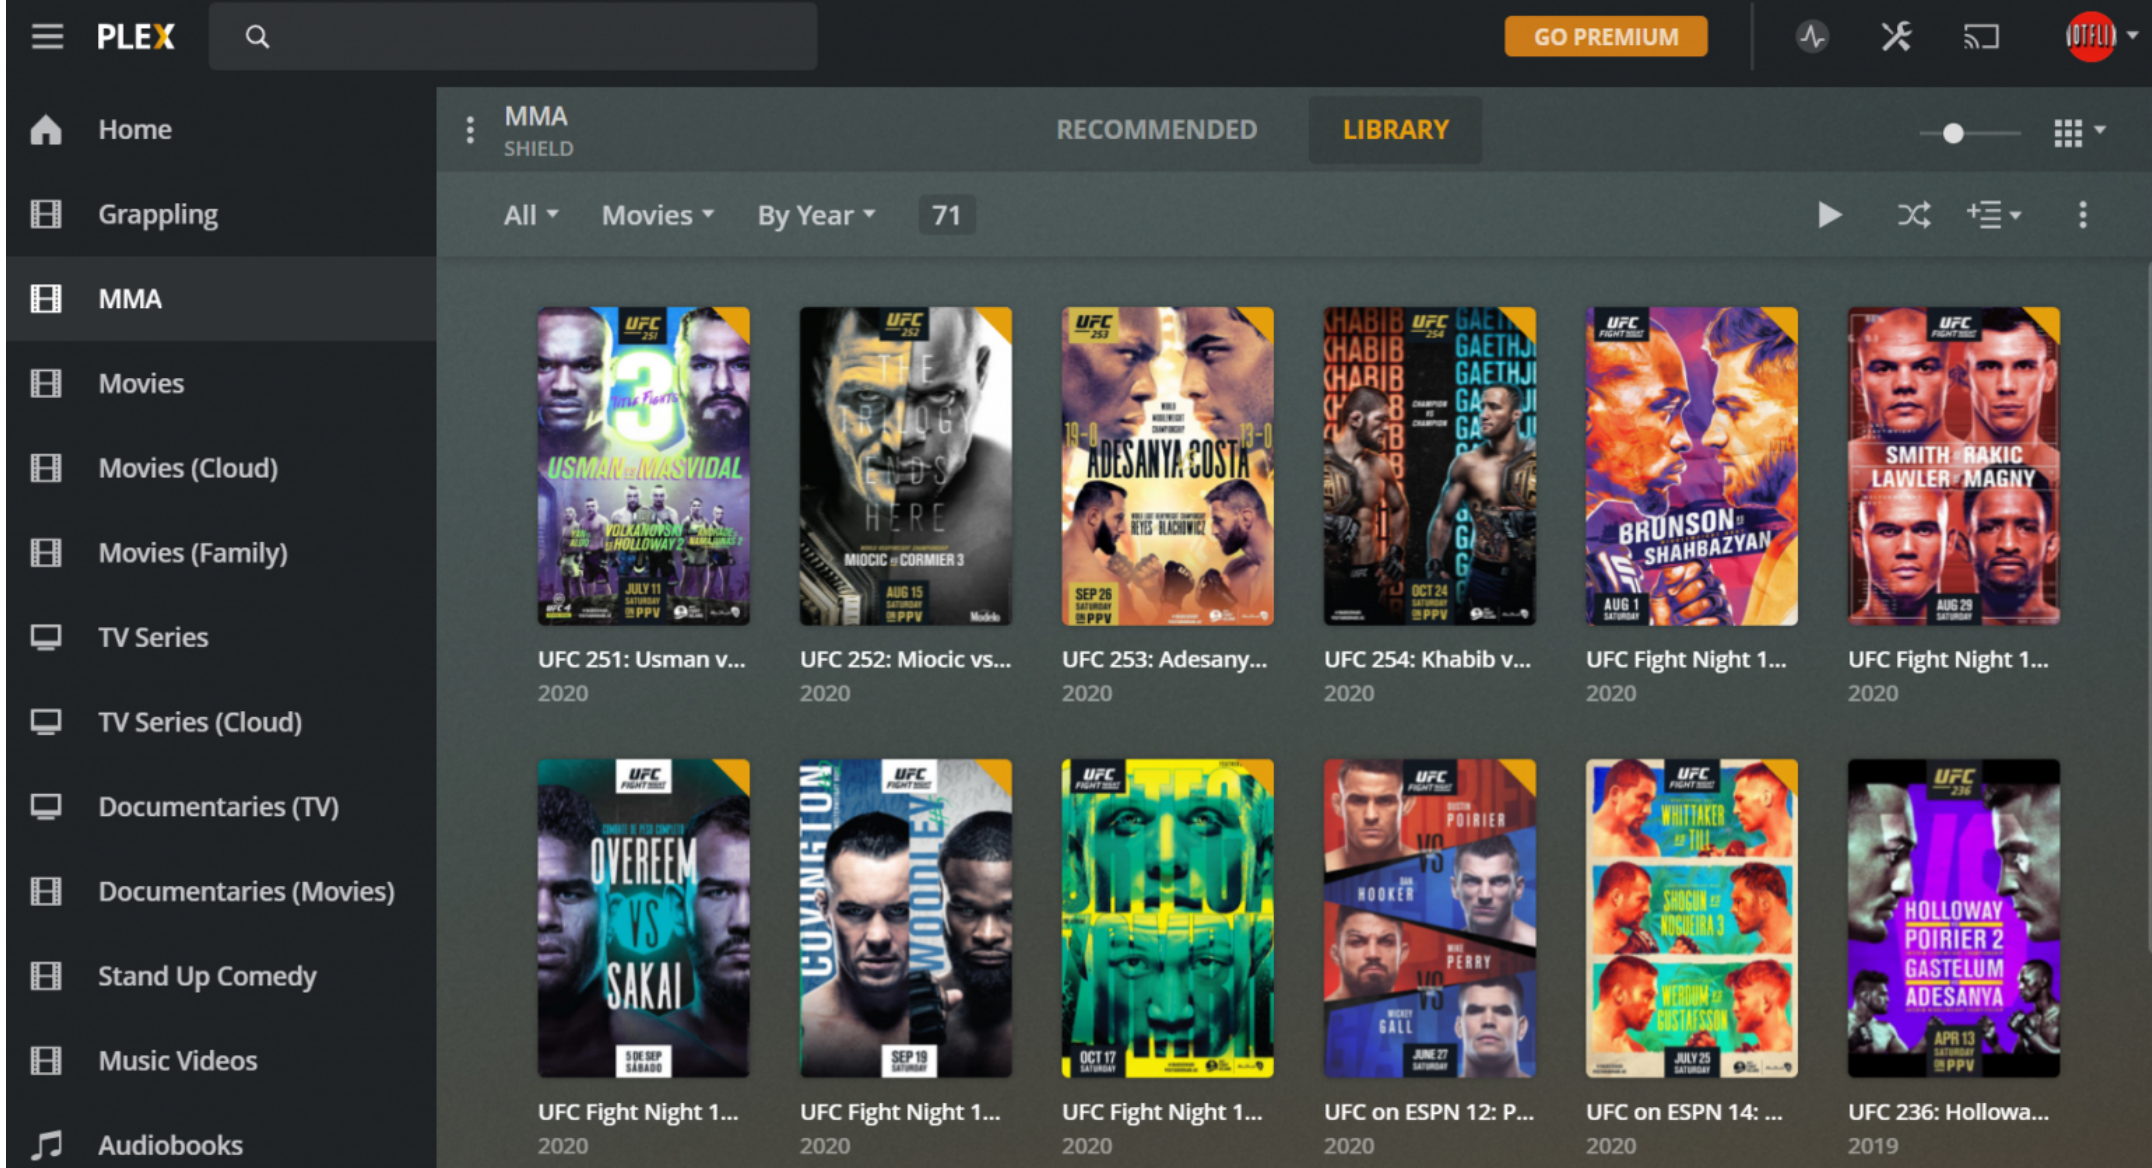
PLEX

GO PREMIUM

Home
Grappling
MMA
Movies
Movies (Cloud)
Movies (Family)
TV Series
TV Series (Cloud)
Documentaries (TV)
Documentaries (Movies)
Stand Up Comedy
Music Videos
Audiobooks

MMA
SHIELD

RECOMMENDED
LIBRARY

All
Movies
By Year
71

UFC 251 USMAN vs MASVIDAL VOLKANOVSKI vs HOLLOWAY 2 JULY 11 SATURDAY ON PPV
UFC 251: Usman v...
2020

UFC 252 THE TRILOGY ENDS HERE MIOCIC vs CORMIER 3 AUG 15 SATURDAY ON PPV
UFC 252: Miocic vs...
2020

UFC 253 19-0 ADESANYA COSTA 13-0 REYES BLACHOWICZ SEP 26 SATURDAY ON PPV
UFC 253: Adesany...
2020

UFC 254 KHABIB GAETHJE OCT 24 SATURDAY ON PPV
UFC 254: Khabib v...
2020

UFC FIGHT NIGHT BRUNSON vs SHAHBAZYAN AUG 1 SATURDAY
UFC Fight Night 1...
2020

UFC FIGHT NIGHT SMITH vs RAKIC LAWLER vs MAGNY AUG 29 SATURDAY
UFC Fight Night 1...
2020

UFC FIGHT NIGHT OVEREEM VS SAKAI 5 DE SEP SÁBADO
UFC Fight Night 1...
2020

UFC FIGHT NIGHT COVINGTON WOODLEY SEP 19 SATURDAY
UFC Fight Night 1...
2020

UFC FIGHT NIGHT OCT 17 SATURDAY
UFC Fight Night 1...
2020

UFC FIGHT NIGHT POIRIER VS HOOKER PERRY VS GALL JUNE 27 SATURDAY
UFC on ESPN 12: P...
2020

UFC FIGHT NIGHT WHITTAKER vs TILL SHOGUN vs NOGUEIRA 3 WERDUM vs GUSTAFSSON JULY 25 SATURDAY
UFC on ESPN 14: ...
2020

UFC 236 HOLLOWAY POIRIER 2 GASTELUM ADESANYA APR 13 SATURDAY ON PPV
UFC 236: Hollowa...
2019